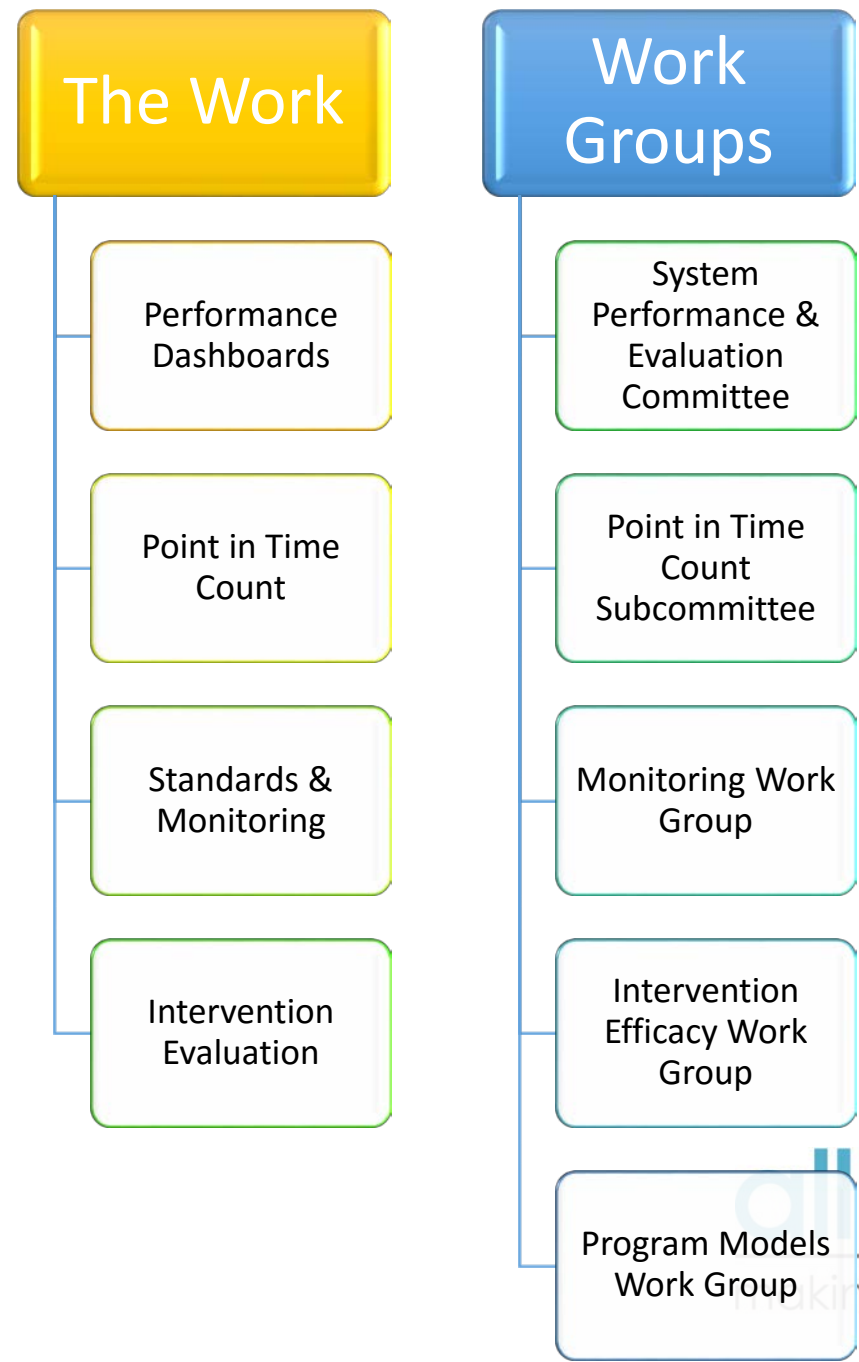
The Work

Performance Dashboards

Point in Time Count

Standards & Monitoring

Intervention Evaluation

Work Groups

System Performance & Evaluation Committee

Point in Time Count Subcommittee

Monitoring Work Group

Intervention Efficacy Work Group

Program Models Work Group

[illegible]